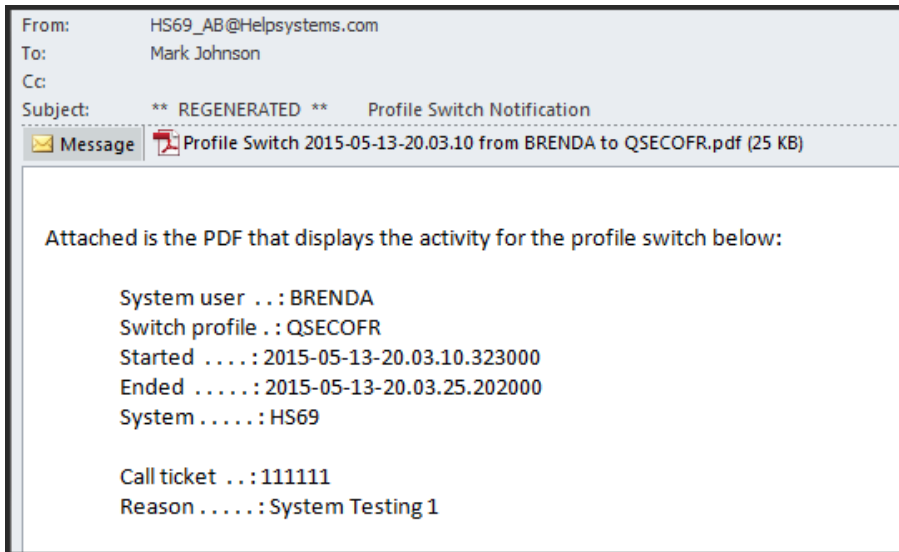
From: HS69_AB@Helpsystems.com
To: Mark Johnson
Cc:
Subject: ** REGENERATED ** Profile Switch Notification

Message Profile Switch 2015-05-13-20.03.10 from BRENDA to QSECOFR.pdf (25 KB)

Attached is the PDF that displays the activity for the profile switch below:

System user . . : BRENDA
Switch profile . : QSECOFR
Started . . . . : 2015-05-13-20.03.10.323000
Ended . . . . . : 2015-05-13-20.03.25.202000
System . . . . . : HS69

Call ticket . . : 111111
Reason . . . . . : System Testing 1